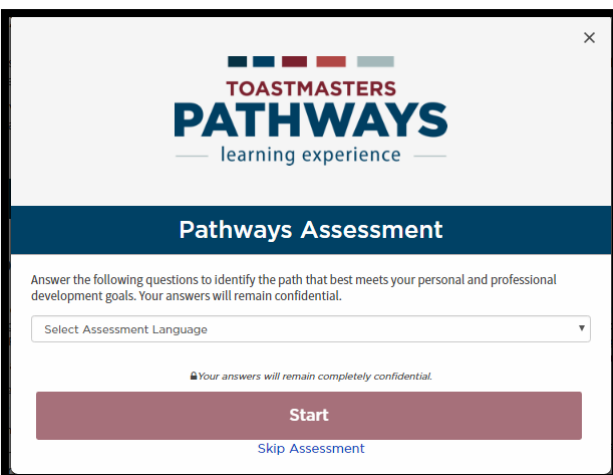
×

TOASTMASTERS
PATHWAYS
learning experience

Pathways Assessment

Answer the following questions to identify the path that best meets your personal and professional development goals. Your answers will remain confidential.

Select Assessment Language ▾

Your answers will remain completely confidential.

Start

Skip Assessment